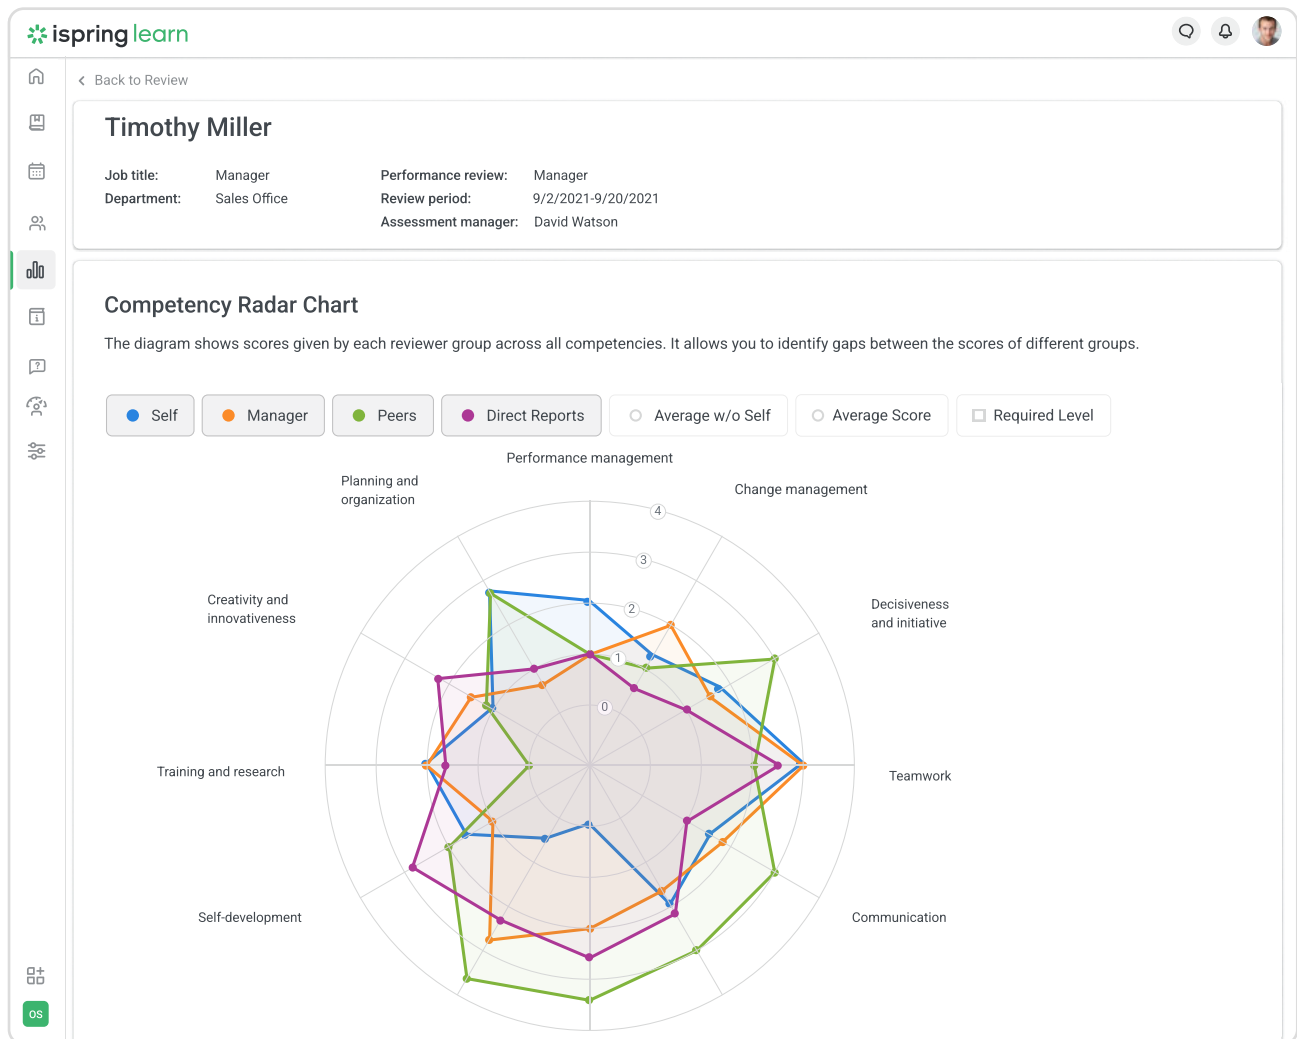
ispring learn

Back to Review

Timothy Miller

Job title: Manager
Department: Sales Office

Performance review: Manager
Review period: 9/2/2021-9/20/2021
Assessment manager: David Watson

Competency Radar Chart

The diagram shows scores given by each reviewer group across all competencies. It allows you to identify gaps between the scores of different groups.

Self
Manager
Peers
Direct Reports
Average w/o Self
Average Score
Required Level

Performance management
Change management
Decisiveness and initiative
Teamwork
Communication
Self-development
Training and research
Creativity and innovativeness
Planning and organization

4
3
2
1
0

OS